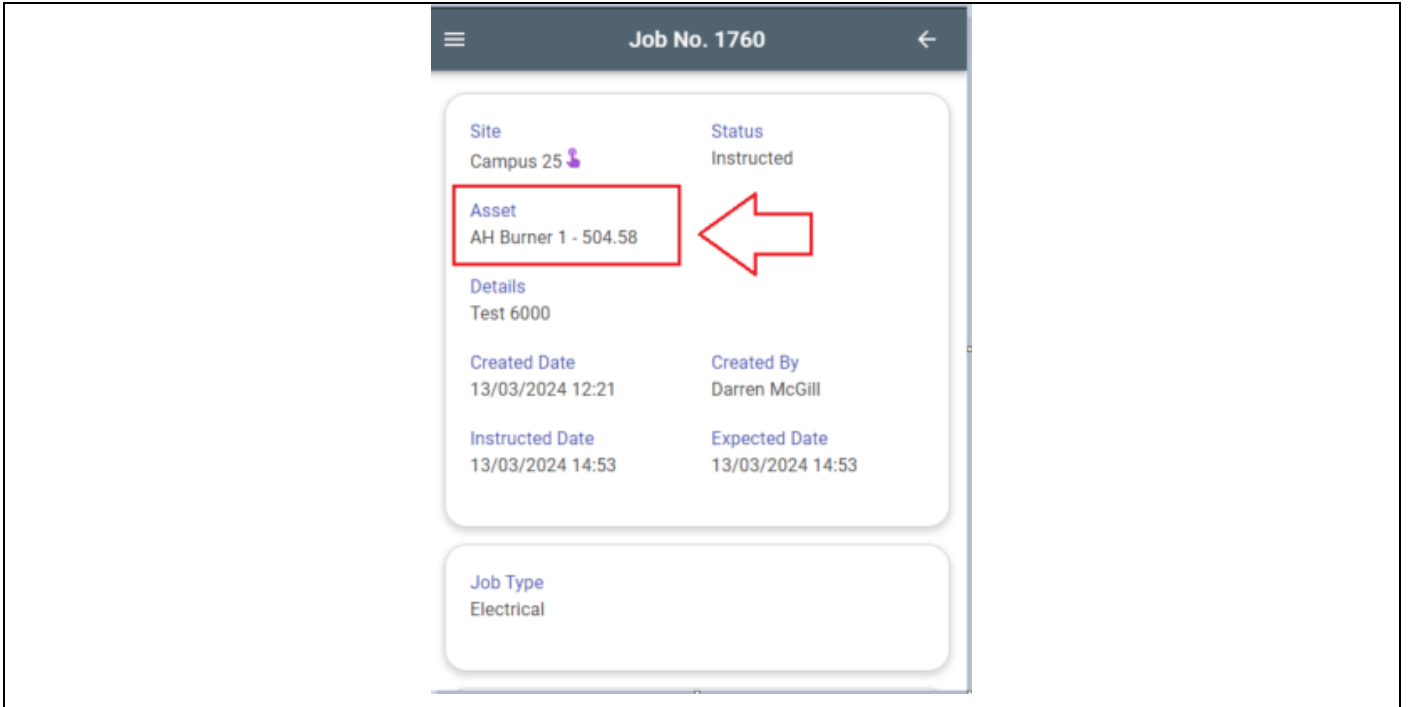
Job No. 1760

Site
Campus 25

Status
Instructed

Asset
AH Burner 1 - 504.58

Details
Test 6000

Created Date
13/03/2024 12:21

Created By
Darren McGill

Instructed Date
13/03/2024 14:53

Expected Date
13/03/2024 14:53

Job Type
Electrical